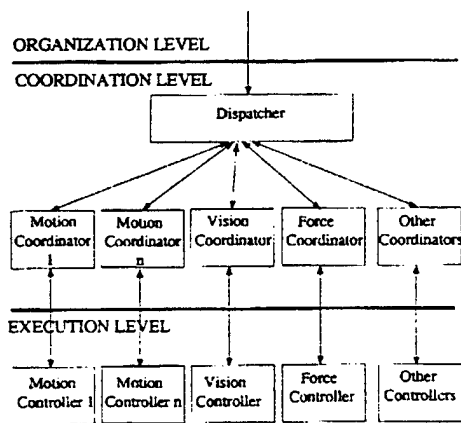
ORGANIZATION LEVEL

COORDINATION LEVEL

Dispatcher

Motion Coordinator 1

Motion Coordinator n

Vision Coordinator

Force Coordinator

Other Coordinators

EXECUTION LEVEL

Motion Controller 1

Motion Controller n

Vision Controller

Force Controller

Other Controllers